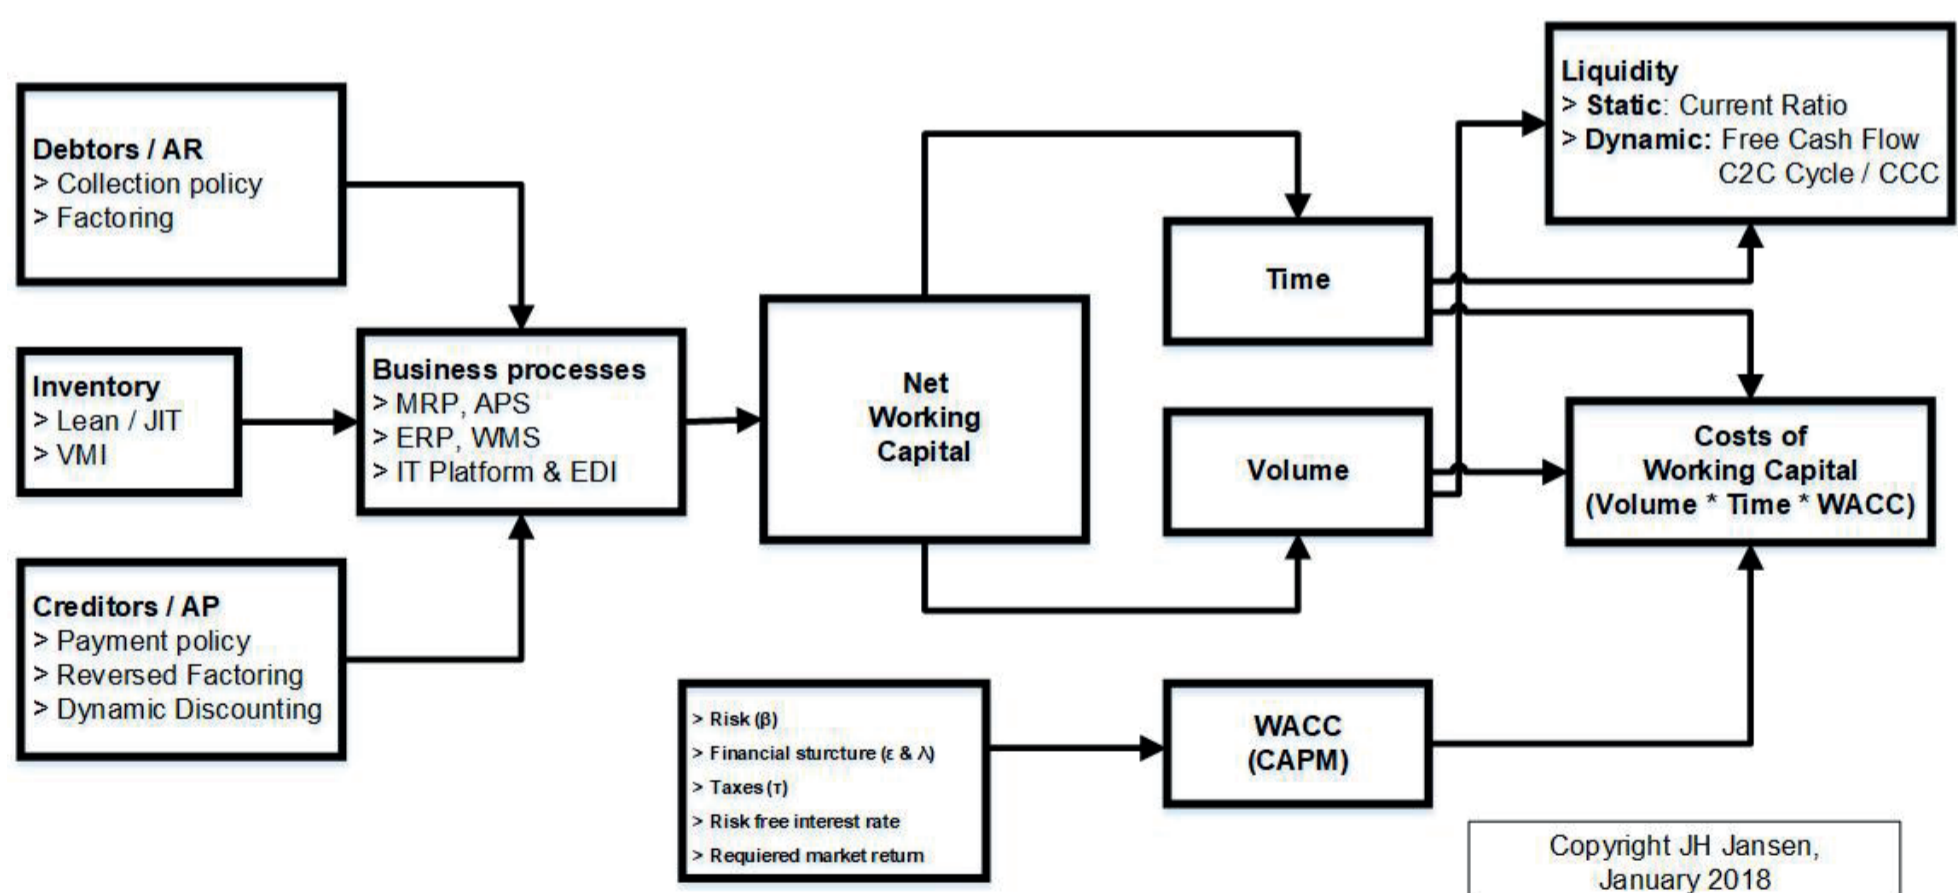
Debtors / AR
> Collection policy
> Factoring

Inventory
> Lean / JIT
> VMI

Creditors / AP
> Payment policy
> Reversed Factoring
> Dynamic Discounting

Business processes
> MRP, APS
> ERP, WMS
> IT Platform & EDI

Net Working Capital

Time

Volume

Liquidity
> Static: Current Ratio
> Dynamic: Free Cash Flow
C2C Cycle / CCC

Costs of Working Capital (Volume * Time * WACC)

> Risk (β)
> Financial sturcture (ε & λ)
> Taxes (τ)
> Risk free interest rate
> Requiered market return

WACC (CAPM)

Copyright JH Jansen, January 2018